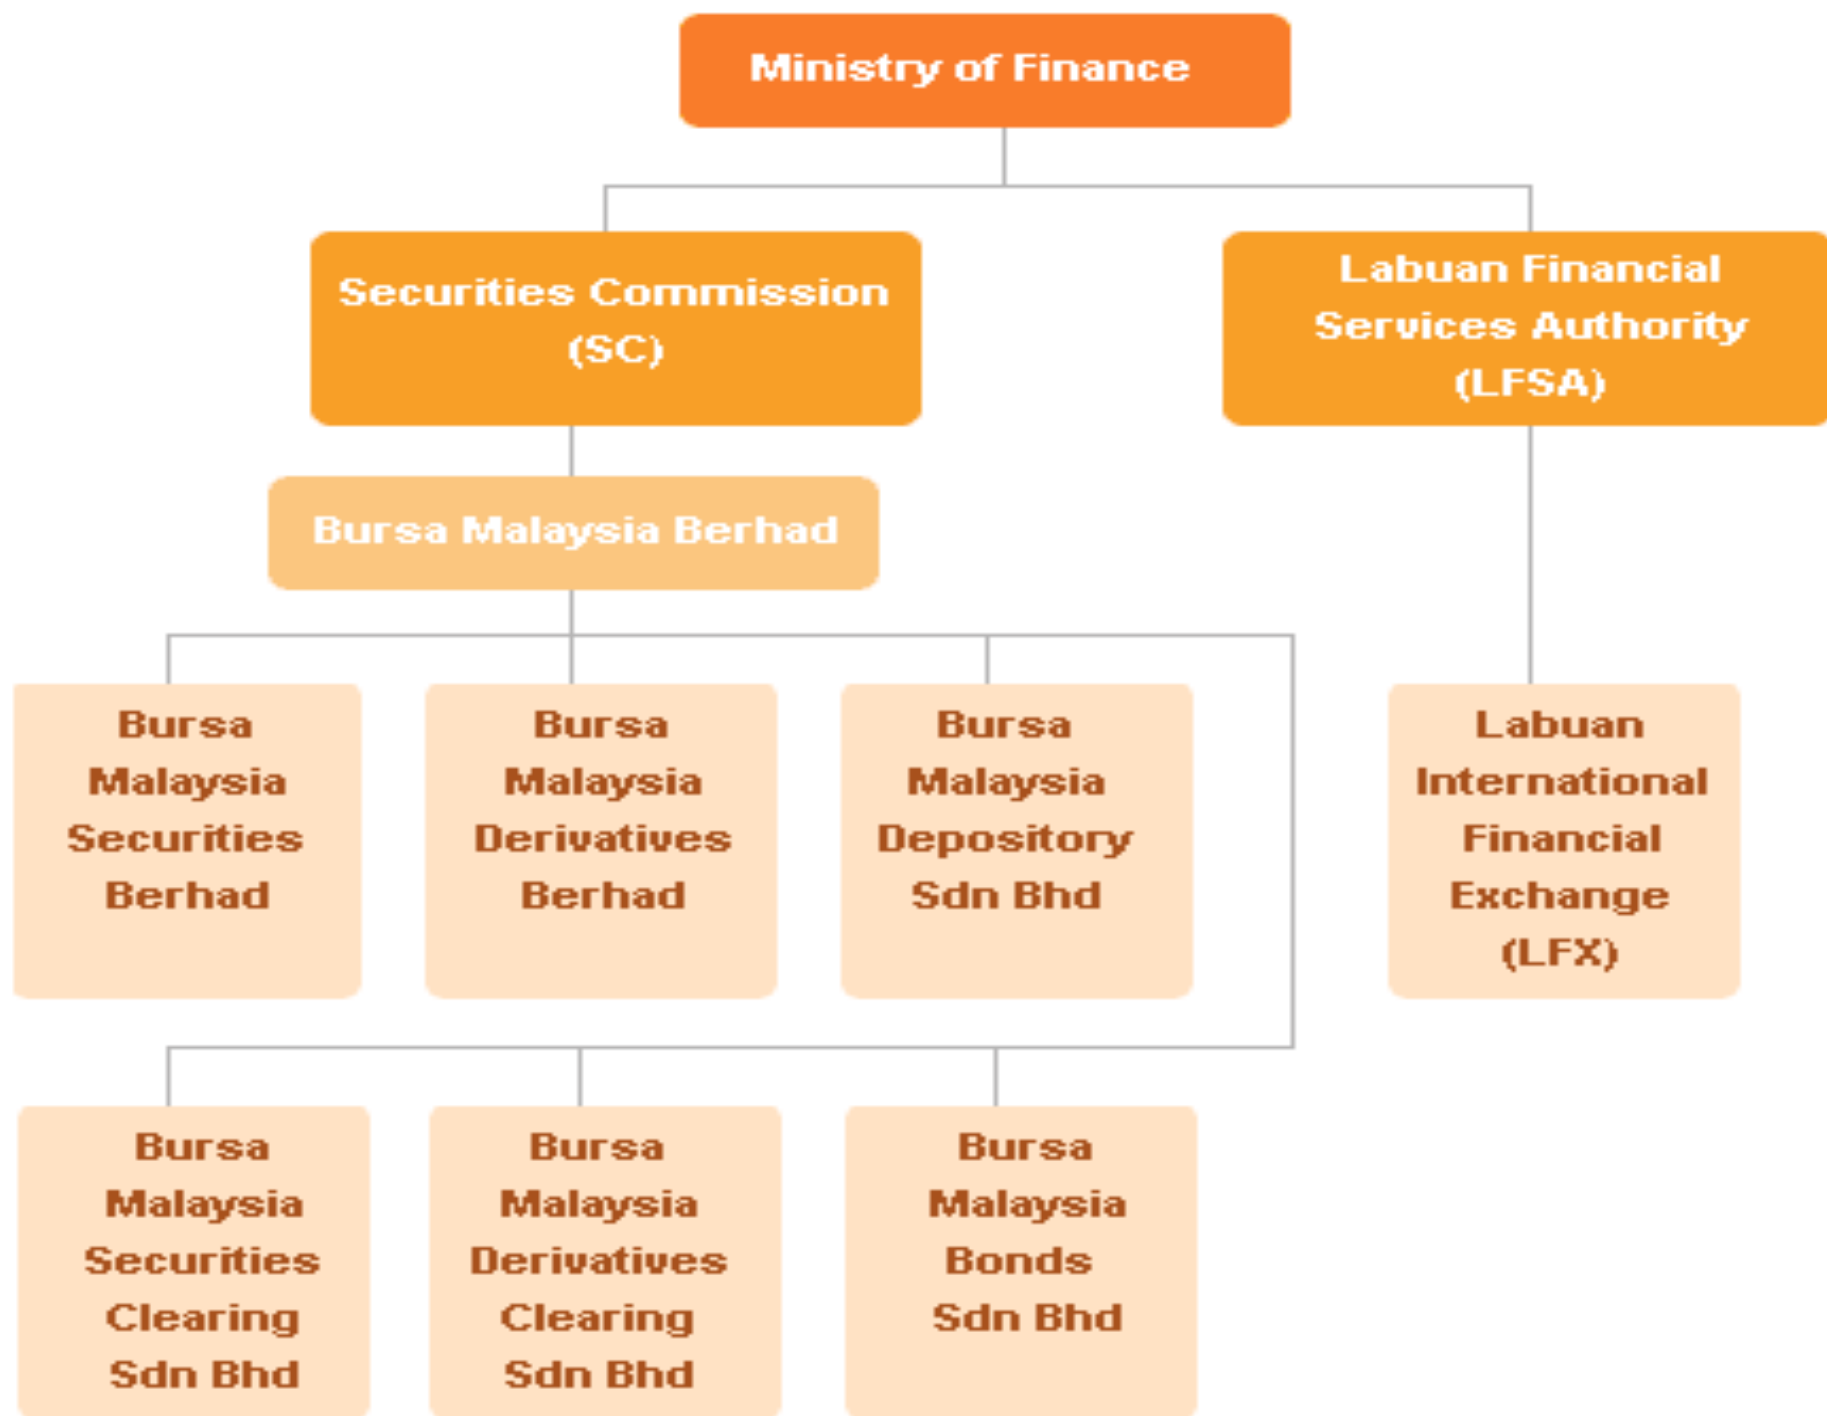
Ministry of Finance

Securities Commission (SC)

Labuan Financial Services Authority (LFSA)

Bursa Malaysia Berhad

Bursa Malaysia Securities Berhad

Bursa Malaysia Derivatives Berhad

Bursa Malaysia Depository Sdn Bhd

Labuan International Financial Exchange (LFX)

Bursa Malaysia Securities Clearing Sdn Bhd

Bursa Malaysia Derivatives Clearing Sdn Bhd

Bursa Malaysia Bonds Sdn Bhd